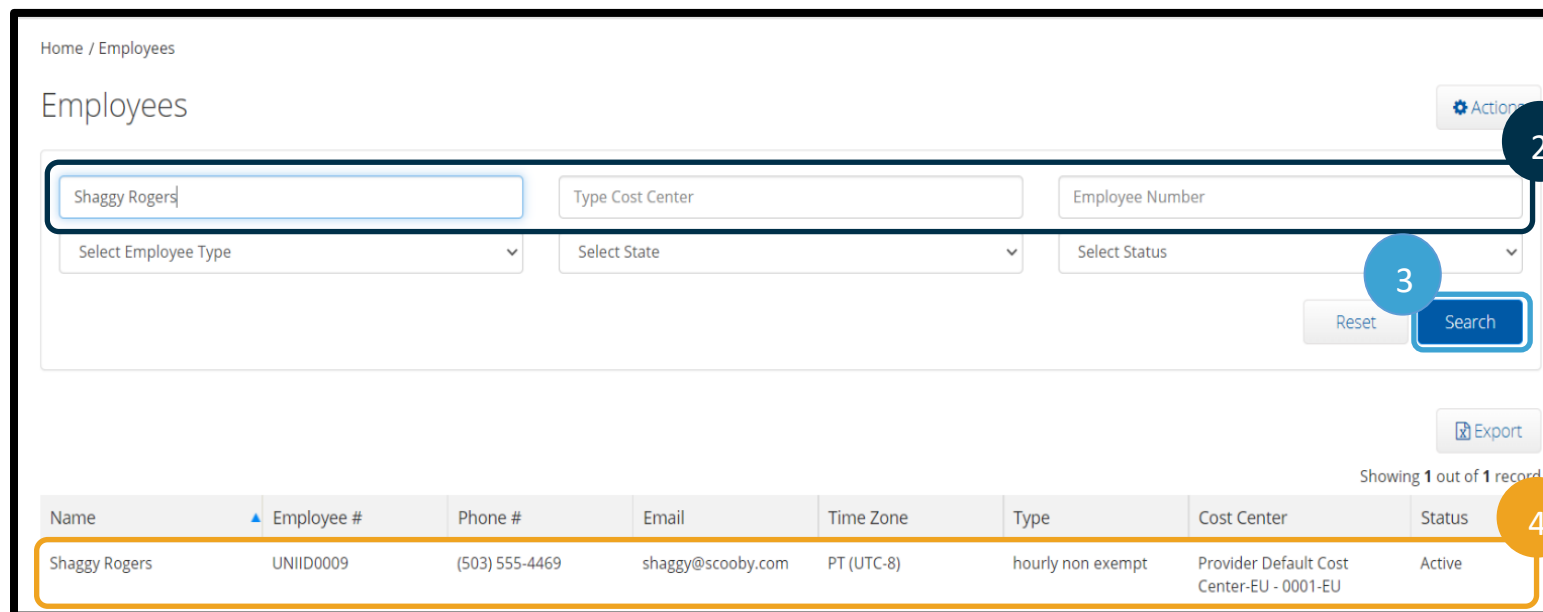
Home / Employees

Employees

Actions

2

Shaggy Rogers

Type Cost Center

Employee Number

Select Employee Type

Select State

Select Status

3

Reset

Search

Export

Showing **1** out of **1** record

| Name | Employee # | Phone # | Email | Time Zone | Type | Cost Center | Status |
|---|---|---|---|---|---|---|---|
| Shaggy Rogers | UNIID0009 | (503) 555-4469 | shaggy@scooby.com | PT (UTC-8) | hourly non exempt | Provider Default Cost Center-EU - 0001-EU | Active |

4